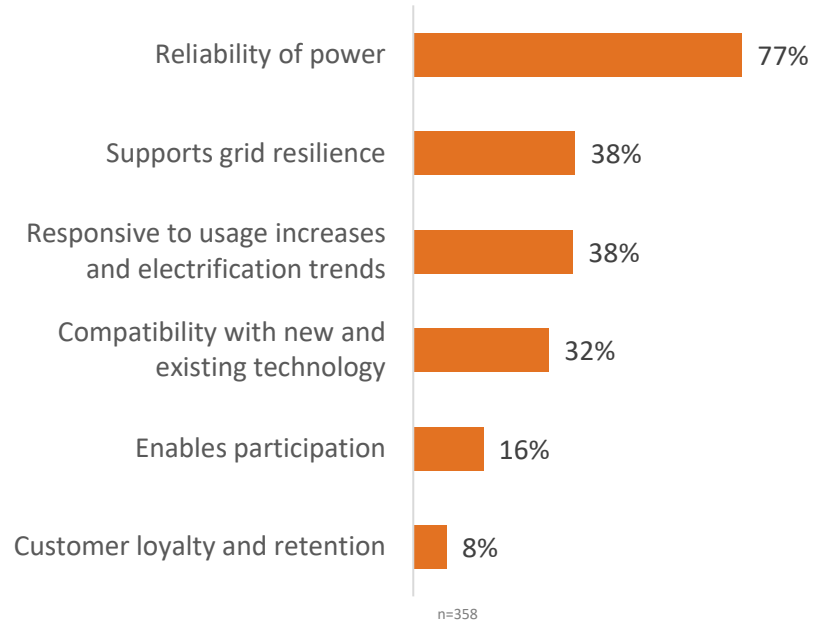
| | |
|---|---|
| Reliability of power | 77% |
| Supports grid resilience | 38% |
| Responsive to usage increases and electrification trends | 38% |
| Compatibility with new and existing technology | 32% |
| Enables participation | 16% |
| Customer loyalty and retention | 8% |

n=358